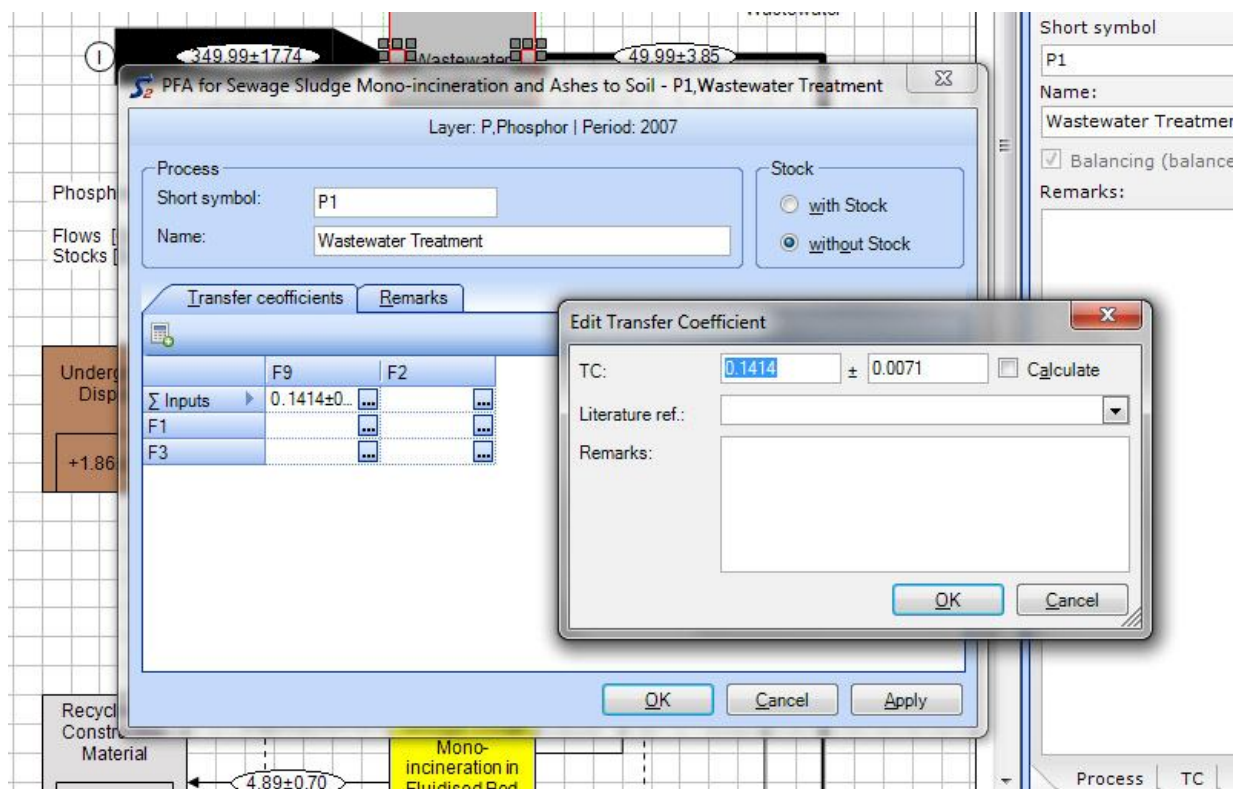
Wastewater

349.99±17.74

Wastewater

49.99±3.85

PFA for Sewage Sludge Mono-incineration and Ashes to Soil - P1,Wastewater Treatment

Layer: P,Phosphor | Period: 2007

Process
Short symbol: P1
Name: Wastewater Treatment

Stock
with Stock
without Stock

Transfer ceofficients | Remarks

| | F9 | F2 |
|---|---|---|
| ∑ Inputs | 0.1414±0... | |
| F1 | | |
| F3 | | |

OK Cancel Apply

Edit Transfer Coefficient

TC: 0.1414 ± 0.0071 Calculate
Literature ref.:
Remarks:

OK Cancel

Phosph
Flows [
Stocks [

Underg
Disp
+1.86

Recycl
Constr
Material

Mono-incineration in Fluidised Bed

4.89±0.70

Short symbol
P1
Name:
Wastewater Treatmer
Balancing (balance
Remarks:

Process | TC